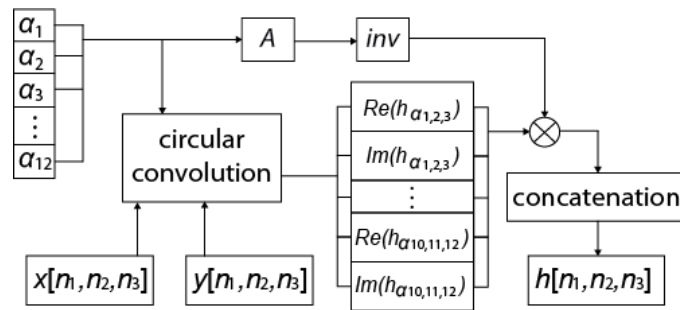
$\alpha_1$
$\alpha_2$
$\alpha_3$
$\vdots$
$\alpha_{12}$

$A$

$inv$

circular convolution

$Re(h_{\alpha_{1,2,3}})$
$Im(h_{\alpha_{1,2,3}})$
$\vdots$
$Re(h_{\alpha_{10,11,12}})$
$Im(h_{\alpha_{10,11,12}})$

$\otimes$

concatenation

$x[n_1,n_2,n_3]$

$y[n_1,n_2,n_3]$

$h[n_1,n_2,n_3]$